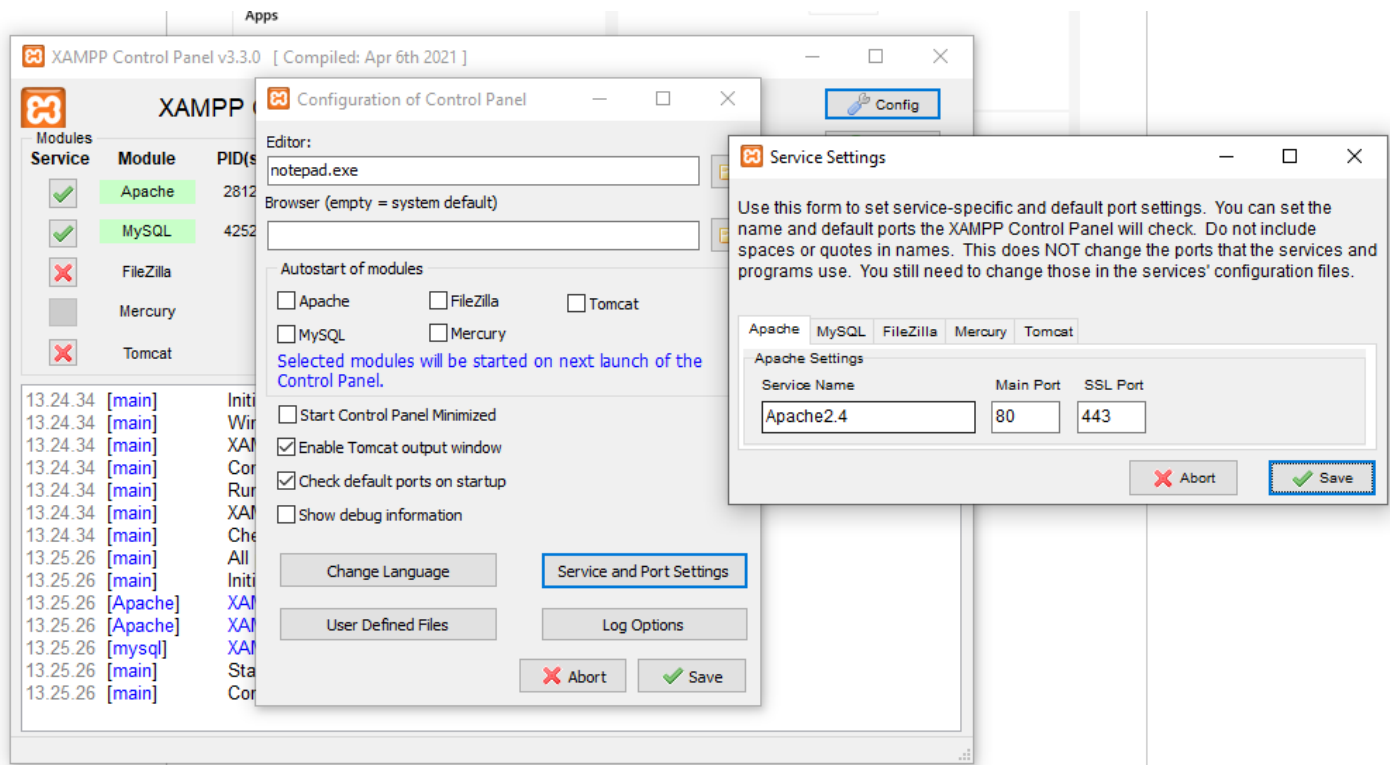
Apps

XAMPP Control Panel v3.3.0 [ Compiled: Apr 6th 2021 ]

XAMPP C

Config

Modules
Service Module PID(s

Apache 2812
MySQL 4252
FileZilla
Mercury
Tomcat

13.24.34 [main] Initi
13.24.34 [main] Wir
13.24.34 [main] XAM
13.24.34 [main] Cor
13.24.34 [main] Rur
13.24.34 [main] XAM
13.24.34 [main] Che
13.25.26 [main] All
13.25.26 [main] Initi
13.25.26 [Apache] XAM
13.25.26 [Apache] XAM
13.25.26 [mysql] XAM
13.25.26 [main] Sta
13.25.26 [main] Cor

Configuration of Control Panel

Editor:
notepad.exe
Browser (empty = system default)

Autostart of modules
Apache FileZilla Tomcat
MySQL Mercury
Selected modules will be started on next launch of the Control Panel.

Start Control Panel Minimized
Enable Tomcat output window
Check default ports on startup
Show debug information

Change Language
Service and Port Settings
User Defined Files
Log Options
Abort
Save

Service Settings

Use this form to set service-specific and default port settings. You can set the name and default ports the XAMPP Control Panel will check. Do not include spaces or quotes in names. This does NOT change the ports that the services and programs use. You still need to change those in the services' configuration files.

Apache MySQL FileZilla Mercury Tomcat

Apache Settings
Service Name Main Port SSL Port
Apache2.4 80 443

Abort
Save